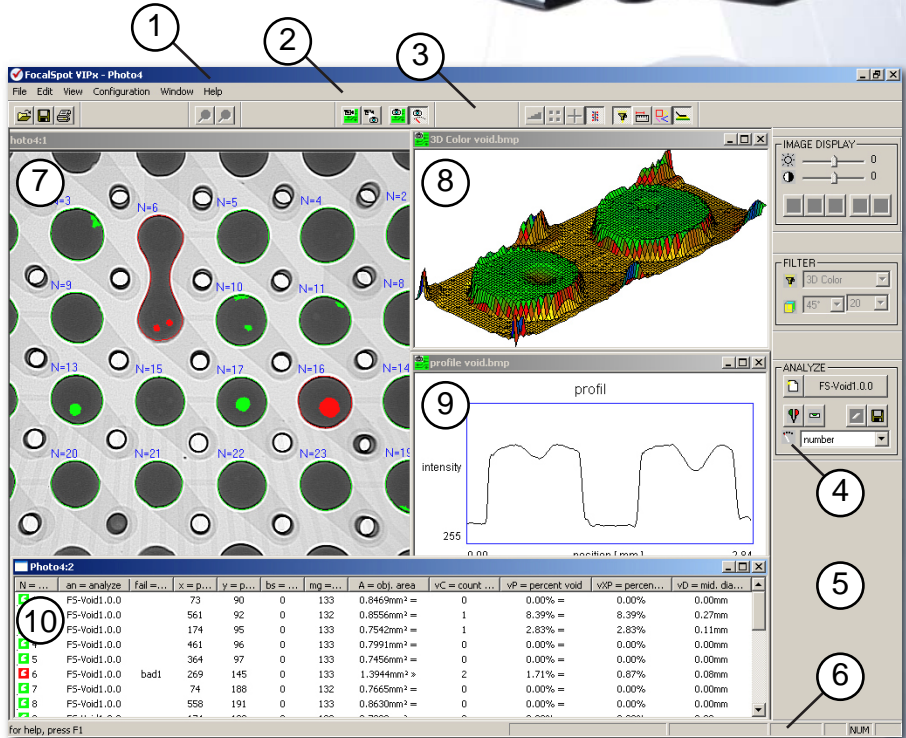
1
2
3
FocalSpot VIPx - Photo4
File Edit View Configuration Window Help
hoto4:1
7
N=3 N=6 N=5 N=4 N=2
N=9 N=10 N=11 N=8
N=13 N=15 N=17 N=16 N=14
N=20 N=21 N=22 N=23 N=19
3D Color void.bmp
8
profile void.bmp
9
profil
intensity
255
0.00 position [ mm ] 2.84
IMAGE DISPLAY
0
0
FILTER
3D Color
45° 20
ANALYZE
FS-Void1.0.0
number
4
5
6
Photo4:2

| N = ... | an = analyze | fail =... | x = p... | y = p... | bs = ... | mg = ... | A = obj. area | vC = count ... | vP = percent void | vXP = percen... | vD = mid. dia... |
|---|---|---|---|---|---|---|---|---|---|---|---|
| 10 | FS-Void1.0.0 | | 73 | 90 | 0 | 133 | 0.8469mm² = | 0 | 0.00% = | 0.00% | 0.00mm |
| | FS-Void1.0.0 | | 561 | 92 | 0 | 133 | 0.8556mm² = | 1 | 8.39% = | 8.39% | 0.27mm |
| | FS-Void1.0.0 | | 174 | 95 | 0 | 133 | 0.7542mm² = | 1 | 2.83% = | 2.83% | 0.11mm |
| 4 | FS-Void1.0.0 | | 461 | 96 | 0 | 133 | 0.7991mm² = | 0 | 0.00% = | 0.00% | 0.00mm |
| 5 | FS-Void1.0.0 | | 364 | 97 | 0 | 133 | 0.7456mm² = | 0 | 0.00% = | 0.00% | 0.00mm |
| 6 | FS-Void1.0.0 | bad1 | 269 | 145 | 0 | 133 | 1.3944mm² » | 2 | 1.71% = | 0.87% | 0.08mm |
| 7 | FS-Void1.0.0 | | 74 | 188 | 0 | 132 | 0.7665mm² = | 0 | 0.00% = | 0.00% | 0.00mm |
| 8 | FS-Void1.0.0 | | 558 | 191 | 0 | 133 | 0.8630mm² = | 0 | 0.00% = | 0.00% | 0.00mm |

for help, press F1 NUM